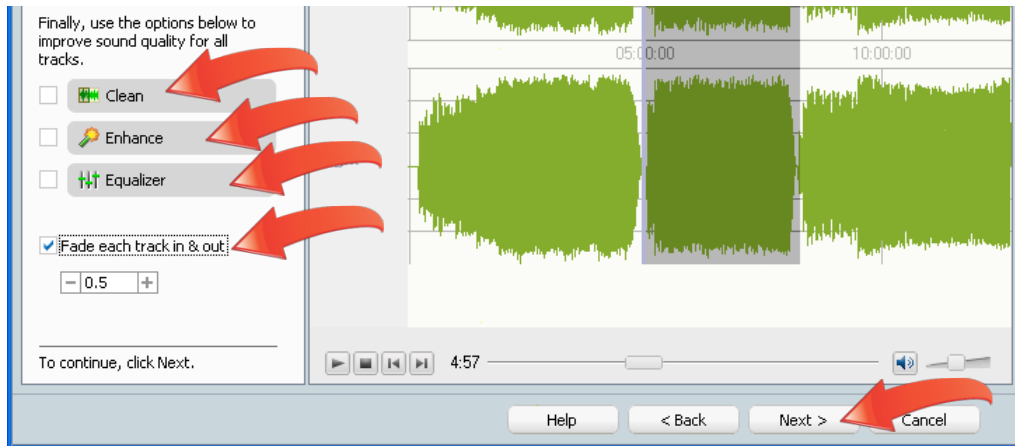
Finally, use the options below to improve sound quality for all tracks.

Clean

Enhance

Equalizer

Fade each track in & out

0.5

To continue, click Next.

05:00:00

10:00:00

4:57

Help

< Back

Next >

Cancel